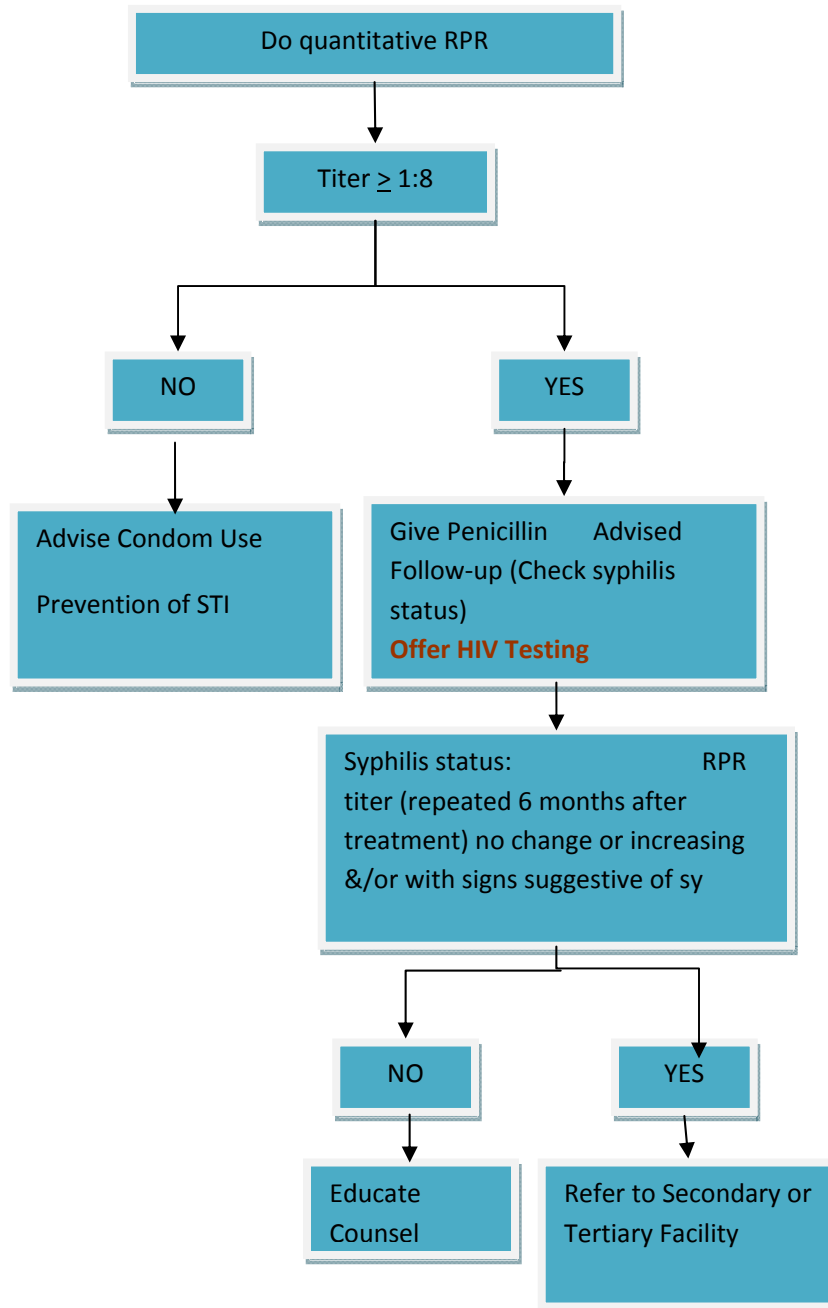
Do quantitative RPR

Titer $\geq$ 1:8

NO

YES

Advise Condom Use

Prevention of STI

Give Penicillin Advised Follow-up (Check syphilis status)

Offer HIV Testing

Syphilis status: RPR titer (repeated 6 months after treatment) no change or increasing &/or with signs suggestive of sy

NO

YES

Educate

Counsel

Refer to Secondary or Tertiary Facility